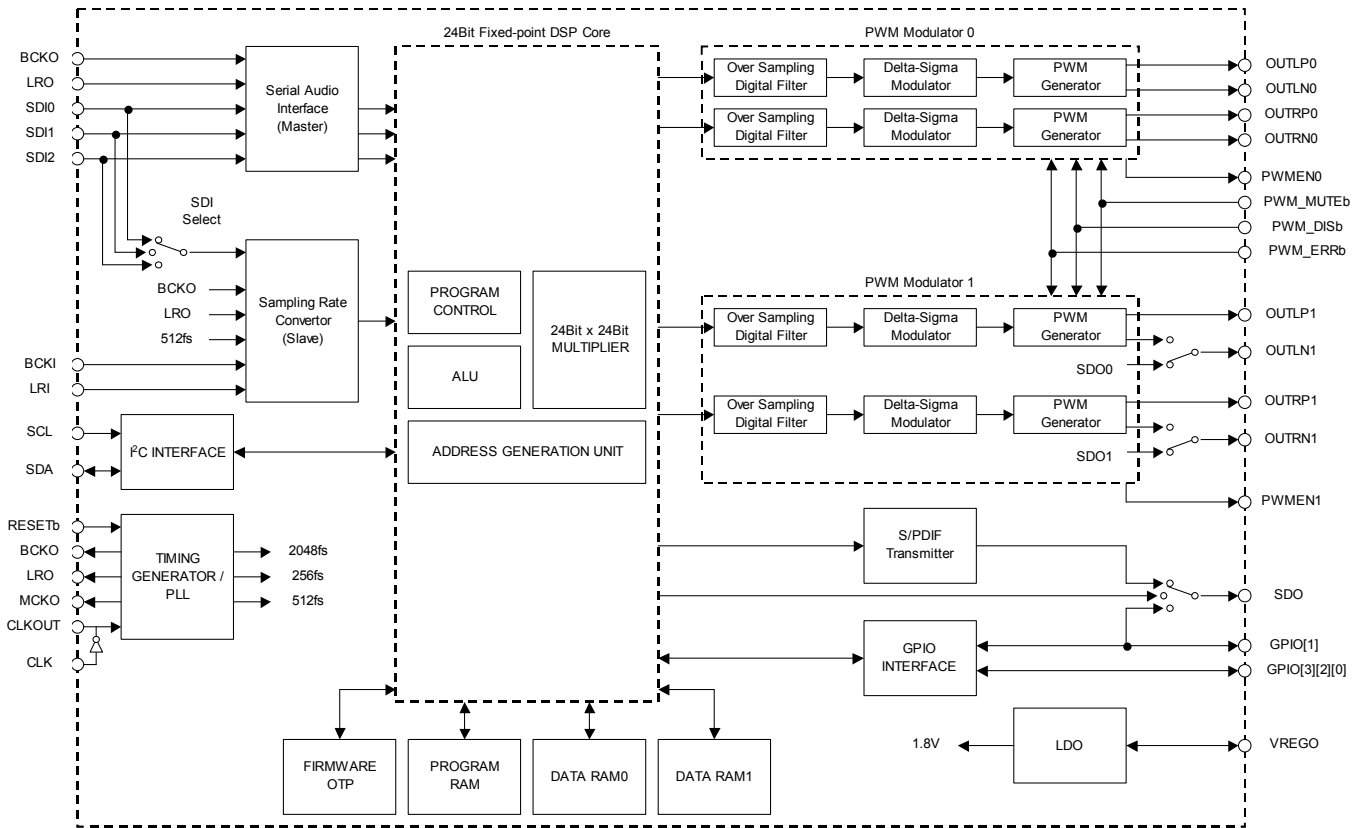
BCKO
LRO
SDI0
SDI1
SDI2

Serial Audio Interface (Master)

SDI Select

BCKO
LRO
512fs

Sampling Rate Convertor (Slave)

BCKI
LRI

SCL
SDA

$I^2C$ INTERFACE

RESETb
BCKO
LRO
MCKO
CLKOUT
CLK

TIMING GENERATOR / PLL

2048fs
256fs
512fs

24Bit Fixed-point DSP Core

PROGRAM CONTROL

ALU

24Bit x 24Bit MULTIPLIER

ADDRESS GENERATION UNIT

FIRMWARE OTP

PROGRAM RAM

DATA RAM0

DATA RAM1

PWM Modulator 0

Over Sampling Digital Filter
Delta-Sigma Modulator
PWM Generator
Over Sampling Digital Filter
Delta-Sigma Modulator
PWM Generator

OUTLP0
OUTLN0
OUTRP0
OUTRN0
PWMEN0
PWM_MUTEb
PWM_DISb
PWM_ERRb

PWM Modulator 1

Over Sampling Digital Filter
Delta-Sigma Modulator
PWM Generator
Over Sampling Digital Filter
Delta-Sigma Modulator
PWM Generator

OUTLP1
SDO0
OUTLN1
OUTRP1
SDO1
OUTRN1
PWMEN1

S/PDIF Transmitter

SDO

GPIO INTERFACE

GPIO[1]
GPIO[3][2][0]

1.8V
LDO
VREGO